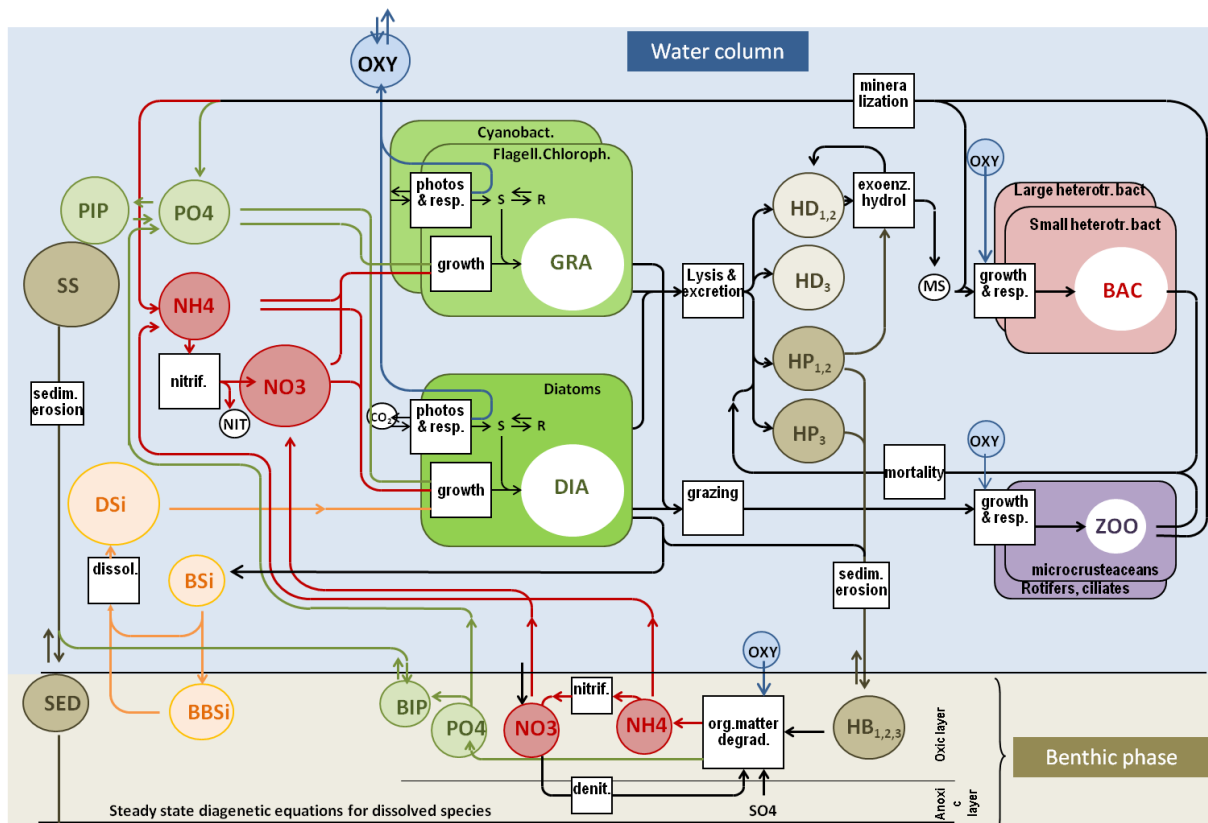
Water column

OXY

minera lization

Cyanobact.

Flagell.Chloroph.

photos & resp.

S R

growth

GRA

exoenz. hydrol

$HD_{1,2}$

$HD_3$

OXY

Large heterotr. bact

Small heterotr. bact

growth & resp.

BAC

MS

PIP

PO4

SS

NH4

NO3

nitrif.

NIT

Lysis & excretion

$HP_{1,2}$

$HP_3$

Diatoms

$CO_2$

photos & resp.

S R

growth

DIA

sedim. erosion

DSi

mortality

OXY

grazing

growth & resp.

ZOO

microcrusteaceans

Rotifers, ciliates

dissol.

BSi

sedim. erosion

OXY

SED

BBSi

BIP

PO4

NO3

nitrif.

NH4

org.matter degrad.

$HB_{1,2,3}$

Oxic layer

Benthic phase

denit.

SO4

Anoxic layer

Steady state diagenetic equations for dissolved species